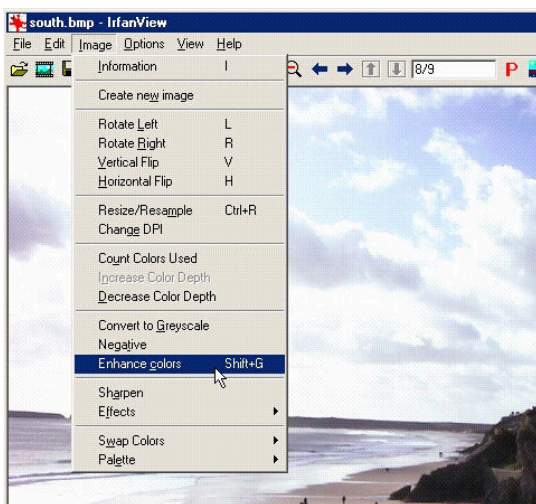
south.bmp - IrfanView

File Edit Image Options View Help

8/9

P

Information I

Create new image

Rotate Left L
Rotate Right R
Vertical Flip V
Horizontal Flip H

Resize/Resample Ctrl+R
Change DPI

Count Colors Used
Increase Color Depth
Decrease Color Depth

Convert to Greyscale
Negative
Enhance colors Shift+G

Sharpen
Effects

Swap Colors
Palette